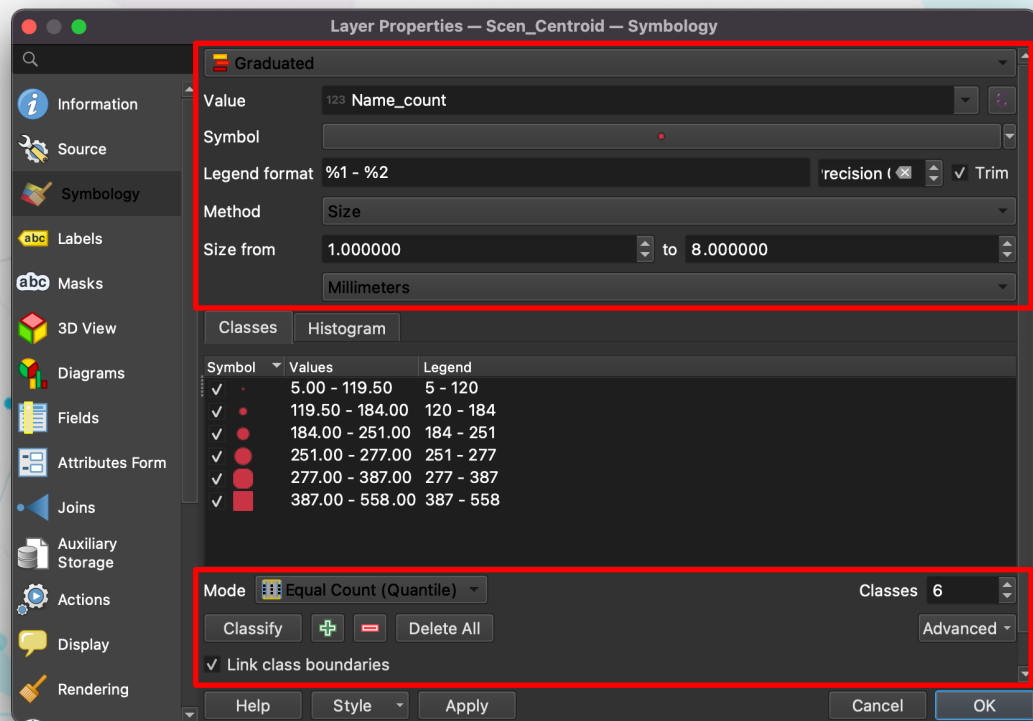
Layer Properties — Scen_Centroid — Symbology

Information
Source
Symbology
Labels
Masks
3D View
Diagrams
Fields
Attributes Form
Joins
Auxiliary Storage
Actions
Display
Rendering

Graduated
Value 123 Name_count
Symbol
Legend format %1 - %2 recision ( ✓ Trim
Method Size
Size from 1.000000 to 8.000000
Millimeters

Classes Histogram

| Symbol | Values | Legend |
|---|---|---|
| ✓ | 5.00 - 119.50 | 5 - 120 |
| ✓ | 119.50 - 184.00 | 120 - 184 |
| ✓ | 184.00 - 251.00 | 184 - 251 |
| ✓ | 251.00 - 277.00 | 251 - 277 |
| ✓ | 277.00 - 387.00 | 277 - 387 |
| ✓ | 387.00 - 558.00 | 387 - 558 |

Mode Equal Count (Quantile) Classes 6
Classify Delete All Advanced
✓ Link class boundaries

Help Style Apply Cancel OK